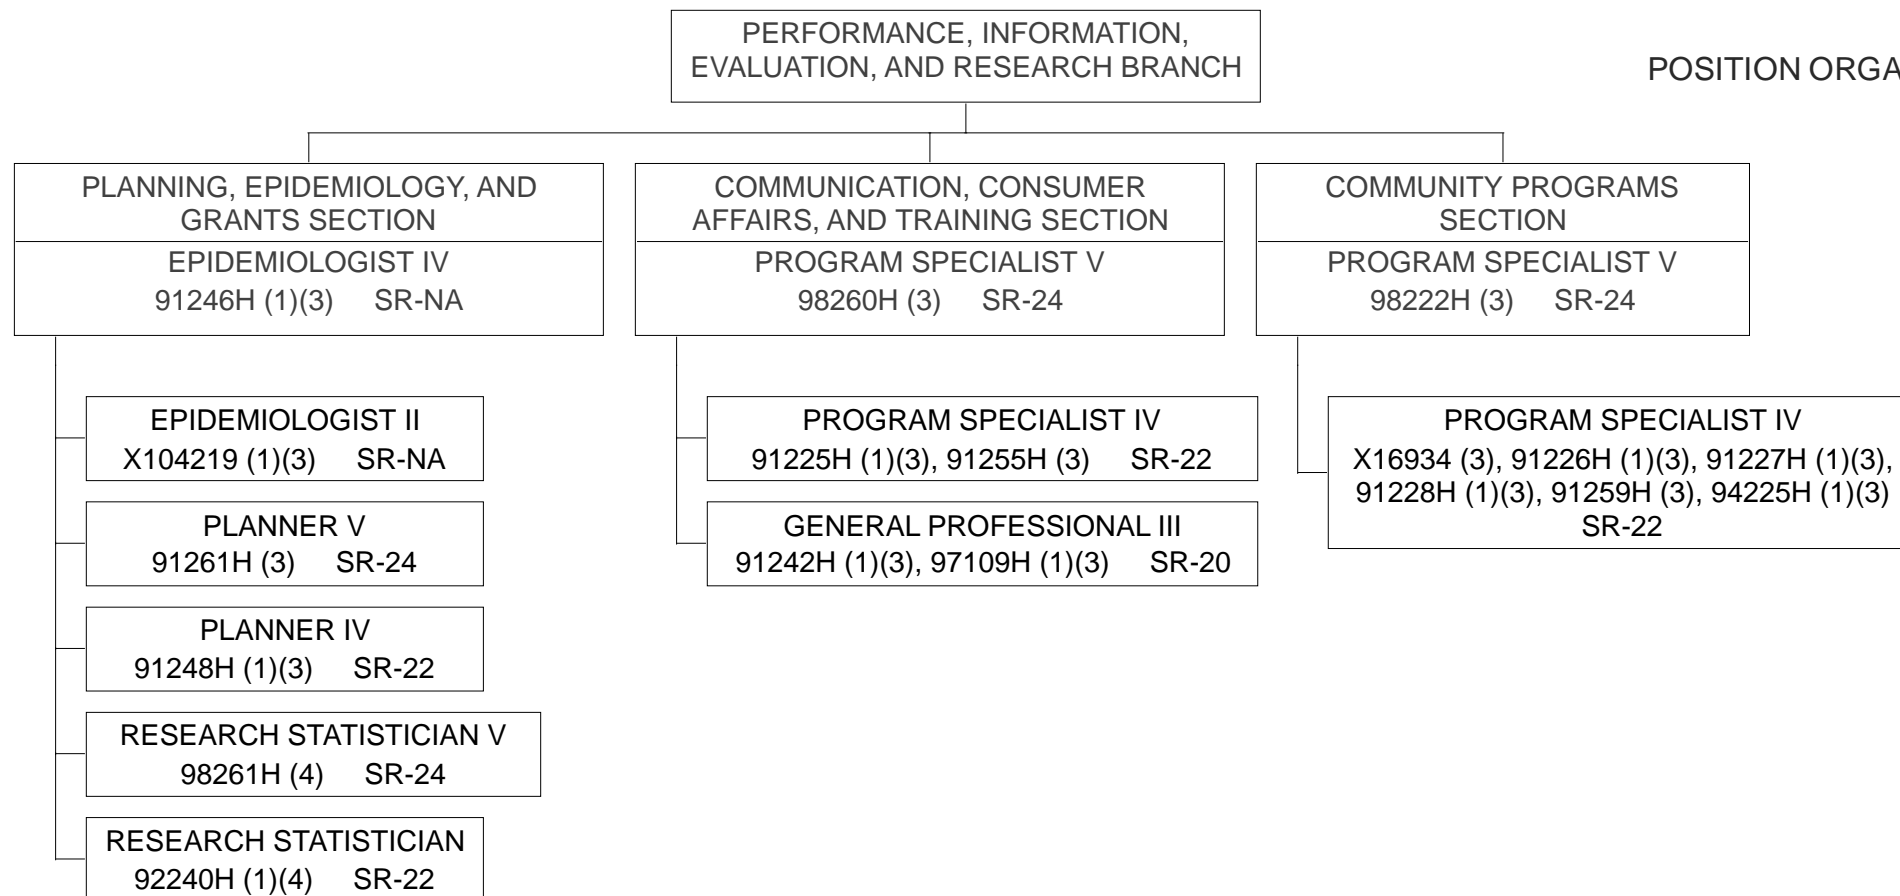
PERFORMANCE, INFORMATION, EVALUATION, AND RESEARCH BRANCH

POSITION ORGA

PLANNING, EPIDEMIOLOGY, AND GRANTS SECTION
EPIDEMIOLOGIST IV
91246H (1)(3) SR-NA

EPIDEMIOLOGIST II
X104219 (1)(3) SR-NA

PLANNER V
91261H (3) SR-24

PLANNER IV
91248H (1)(3) SR-22

RESEARCH STATISTICIAN V
98261H (4) SR-24

RESEARCH STATISTICIAN
92240H (1)(4) SR-22

COMMUNICATION, CONSUMER AFFAIRS, AND TRAINING SECTION
PROGRAM SPECIALIST V
98260H (3) SR-24

PROGRAM SPECIALIST IV
91225H (1)(3), 91255H (3) SR-22

GENERAL PROFESSIONAL III
91242H (1)(3), 97109H (1)(3) SR-20

COMMUNITY PROGRAMS SECTION
PROGRAM SPECIALIST V
98222H (3) SR-24

PROGRAM SPECIALIST IV
X16934 (3), 91226H (1)(3), 91227H (1)(3), 91228H (1)(3), 91259H (3), 94225H (1)(3)
SR-22